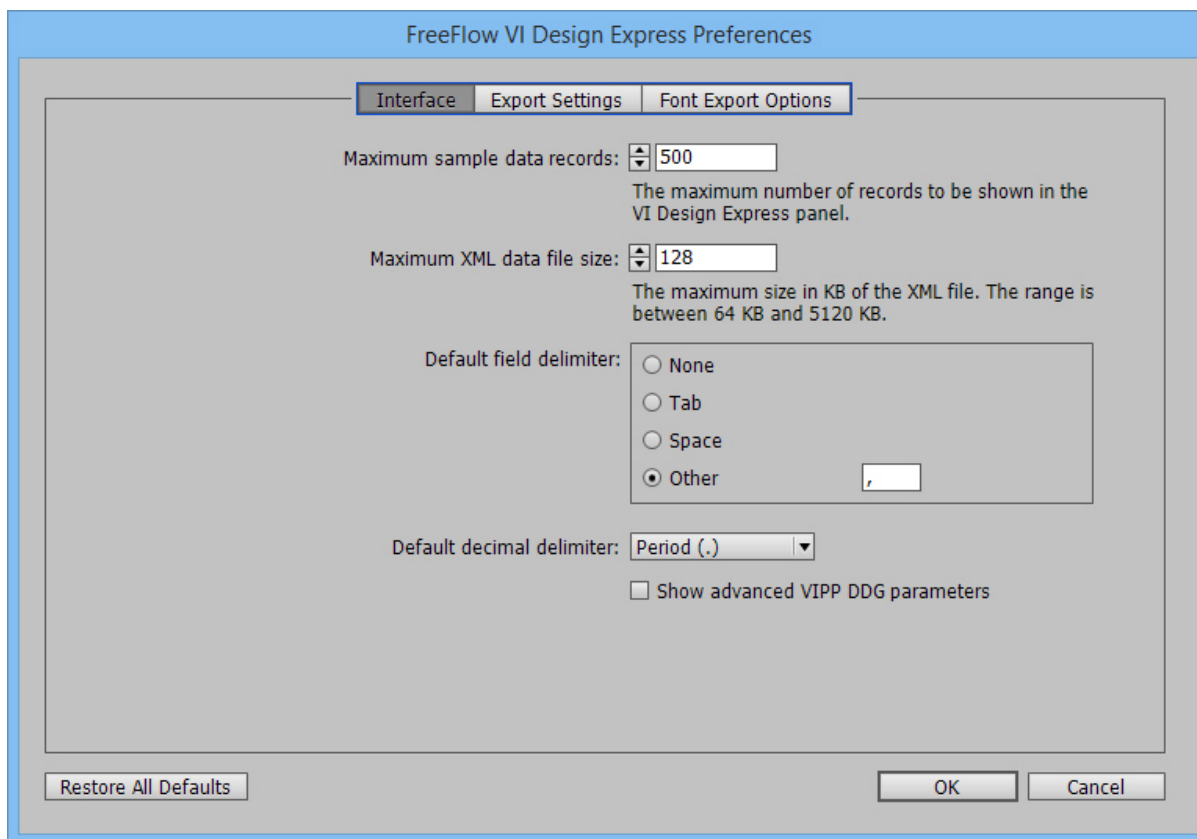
FreeFlow VI Design Express Preferences

Interface | Export Settings | Font Export Options

Maximum sample data records: 500

The maximum number of records to be shown in the VI Design Express panel.

Maximum XML data file size: 128

The maximum size in KB of the XML file. The range is between 64 KB and 5120 KB.

Default field delimiter:
None
Tab
Space
Other ,

Default decimal delimiter: Period (.)

Show advanced VIPP DDG parameters

Restore All Defaults

OK

Cancel